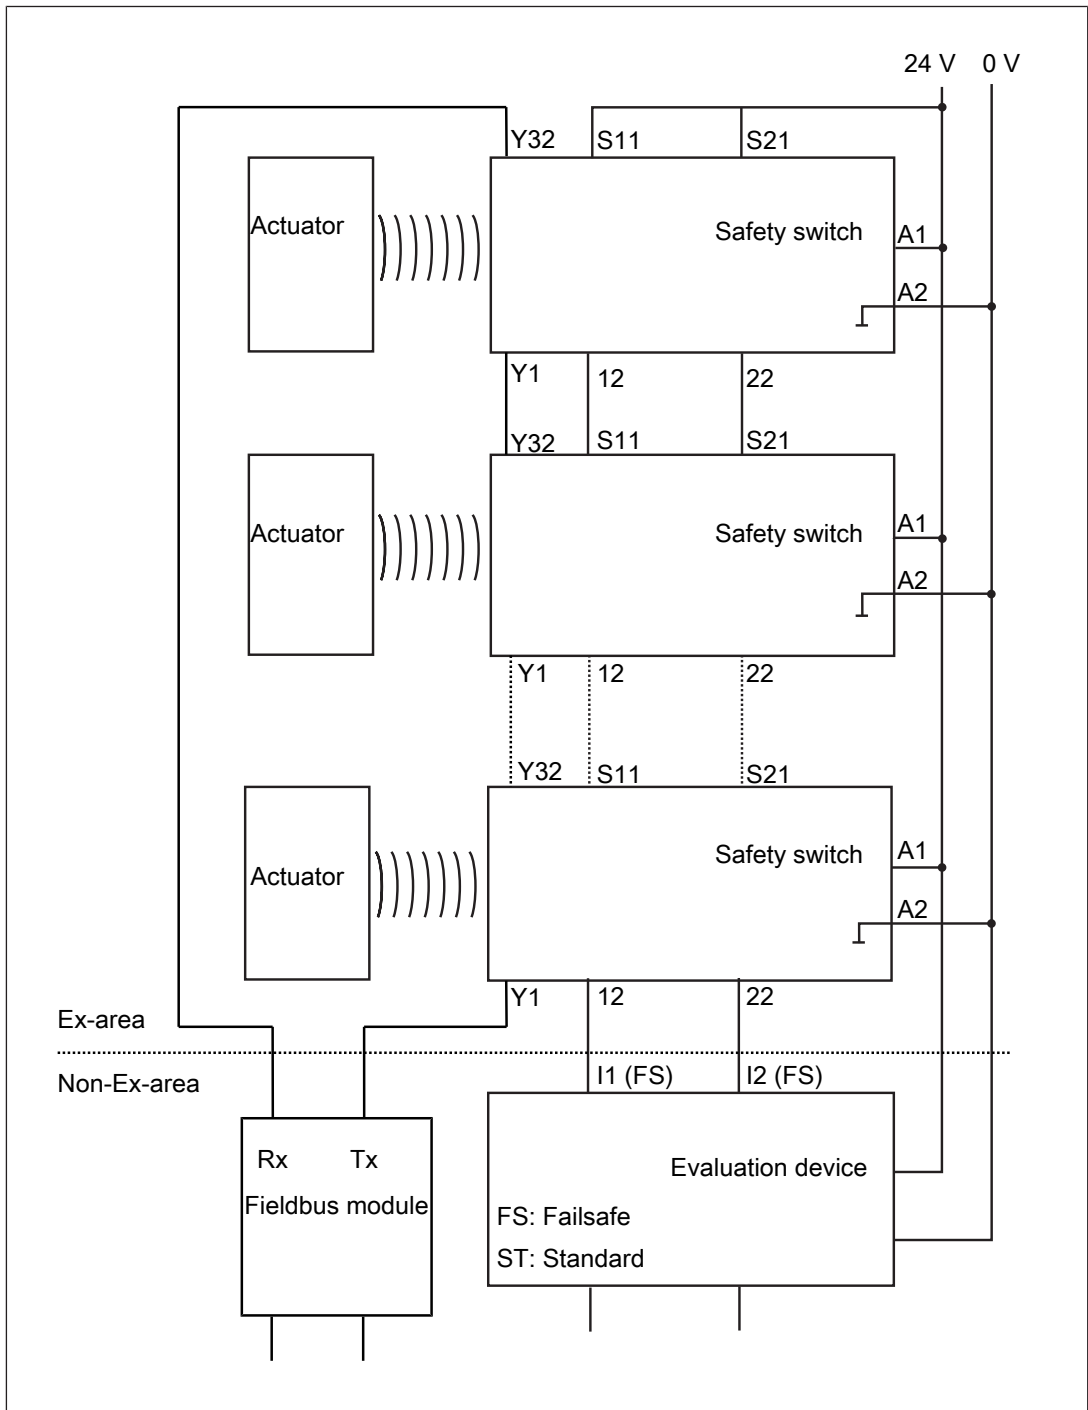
24 V 0 V

Y32 S11 S21

Actuator

Safety switch

A1

A2

Y1 12 22

Y32 S11 S21

Actuator

Safety switch

A1

A2

Y1 12 22

Y32 S11 S21

Actuator

Safety switch

A1

A2

Y1 12 22

Ex-area

Non-Ex-area

I1 (FS) I2 (FS)

Rx Tx

Fieldbus module

Evaluation device

FS: Failsafe

ST: Standard